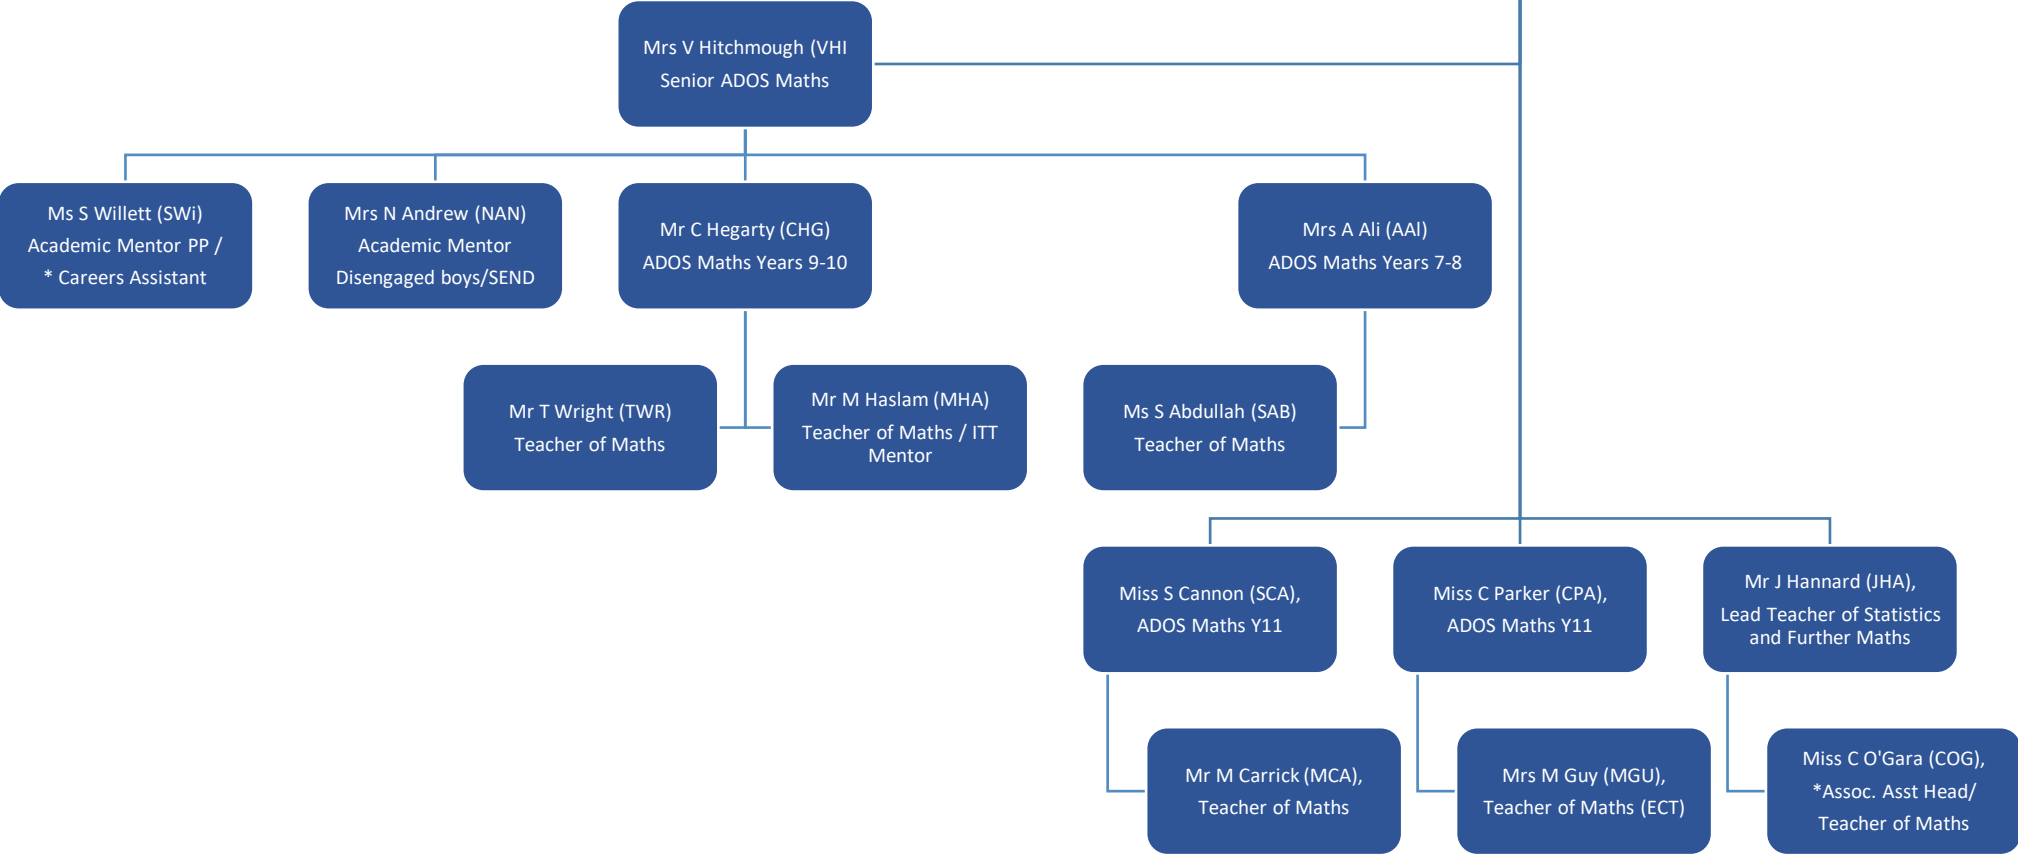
Mrs V Hitchmough (VHI
Senior ADOS Maths

Ms S Willett (SWi)
Academic Mentor PP /
* Careers Assistant

Mrs N Andrew (NAN)
Academic Mentor
Disengaged boys/SEND

Mr C Hegarty (CHG)
ADOS Maths Years 9-10

Mrs A Ali (AAl)
ADOS Maths Years 7-8

Mr T Wright (TWR)
Teacher of Maths

Mr M Haslam (MHA)
Teacher of Maths / ITT Mentor

Ms S Abdullah (SAB)
Teacher of Maths

Miss S Cannon (SCA),
ADOS Maths Y11

Miss C Parker (CPA),
ADOS Maths Y11

Mr J Hannard (JHA),
Lead Teacher of Statistics and Further Maths

Mr M Carrick (MCA),
Teacher of Maths

Mrs M Guy (MGU),
Teacher of Maths (ECT)

Miss C O'Gara (COG),
*Assoc. Asst Head/
Teacher of Maths